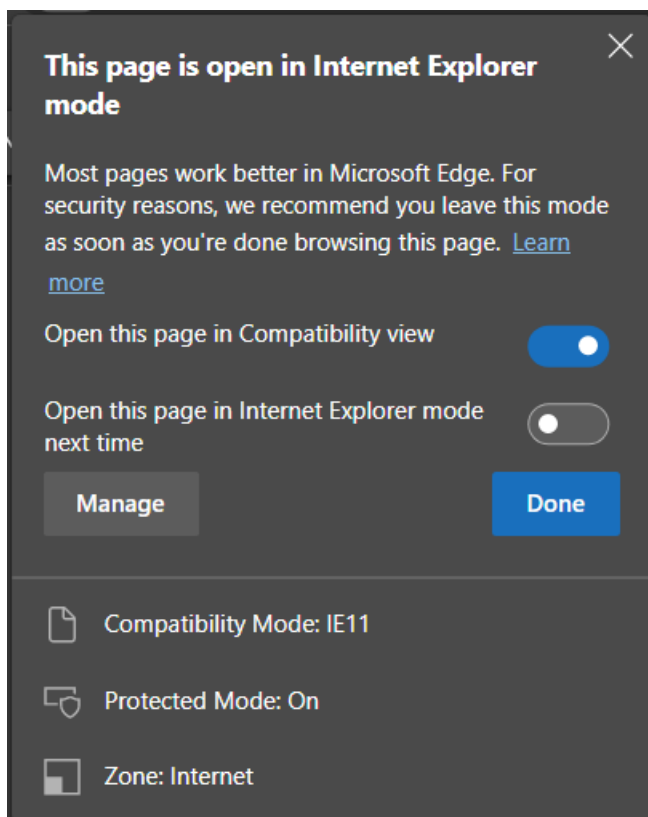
This page is open in Internet Explorer mode

Most pages work better in Microsoft Edge. For security reasons, we recommend you leave this mode as soon as you're done browsing this page. Learn more

Open this page in Compatibility view

Open this page in Internet Explorer mode next time

Manage

Done

Compatibility Mode: IE11

Protected Mode: On

Zone: Internet